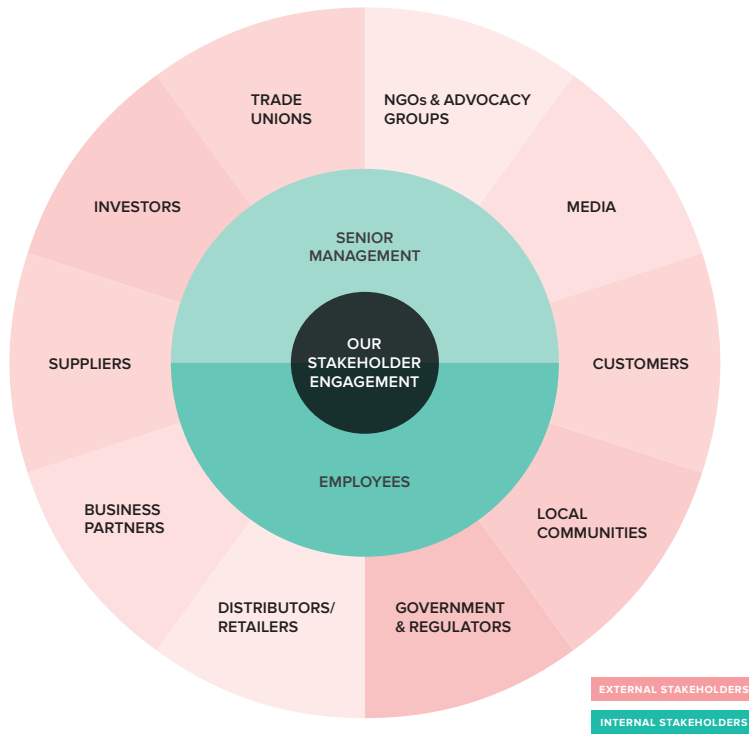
TRADE UNIONS

NGOs & ADVOCACY GROUPS

INVESTORS

MEDIA

SENIOR MANAGEMENT

OUR STAKEHOLDER ENGAGEMENT

SUPPLIERS

CUSTOMERS

EMPLOYEES

BUSINESS PARTNERS

LOCAL COMMUNITIES

DISTRIBUTORS/ RETAILERS

GOVERNMENT & REGULATORS

EXTERNAL STAKEHOLDERS

INTERNAL STAKEHOLDERS